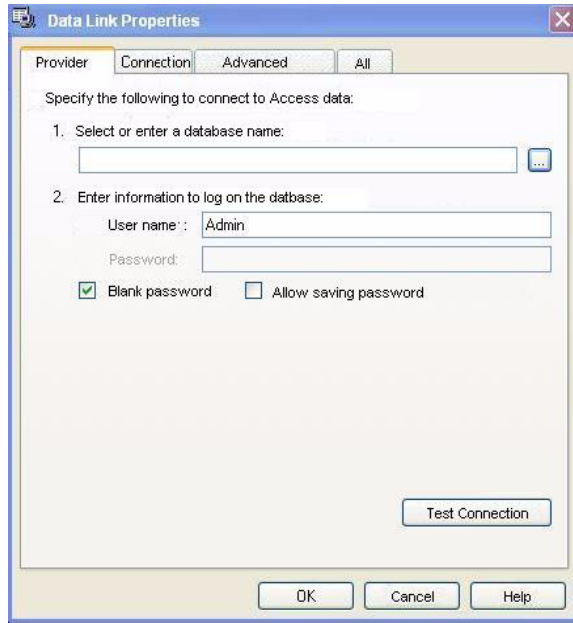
Data Link Properties

Provider | Connection | Advanced | All

Specify the following to connect to Access data:

1. Select or enter a database name:

...

2. Enter information to log on the datbase:

User name: Admin

Password:

Blank password

Allow saving password

Test Connection

OK | Cancel | Help